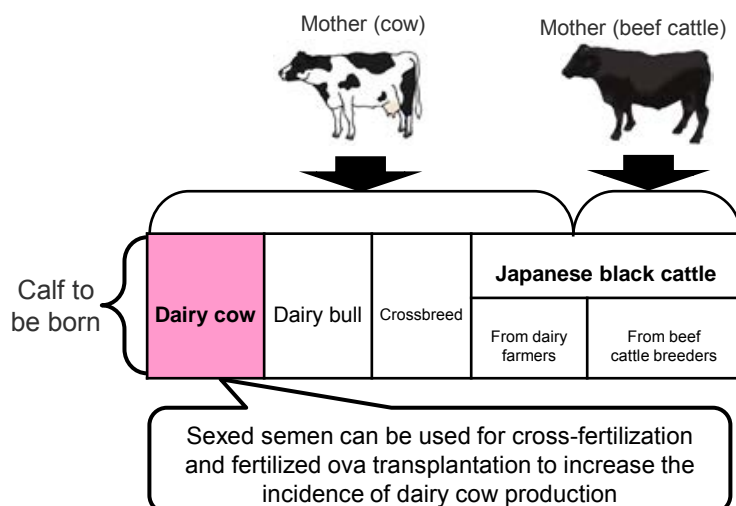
Mother (cow)

Mother (beef cattle)

Calf to be born

| Dairy cow | Dairy bull | Crossbreed | Japanese black cattle | |
|---|---|---|---|---|
| | | | From dairy farmers | From beef cattle breeders |

Sexed semen can be used for cross-fertilization and fertilized ova transplantation to increase the incidence of dairy cow production